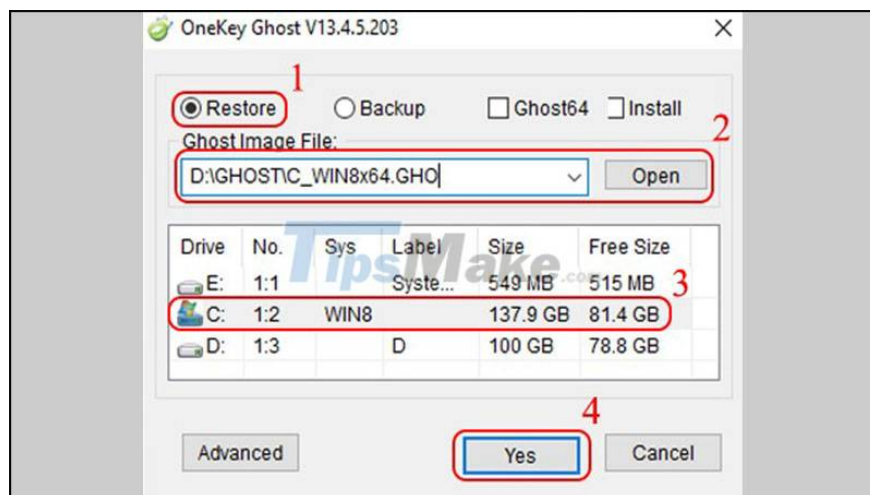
OneKey Ghost V13.4.5.203

1

Restore Backup Ghost64 Install

2

Ghost Image File:

D:\GHOST\C_WIN8x64.GHO

Open

| Drive | No. | Sys | Label | Size | Free Size |
|---|---|---|---|---|---|
| E: | 1:1 | | Syste... | 549 MB | 515 MB |
| C: | 1:2 | WIN8 | | 137.9 GB | 81.4 GB |
| D: | 1:3 | | D | 100 GB | 78.8 GB |

3

TipsMake.com

4

Advanced Yes Cancel